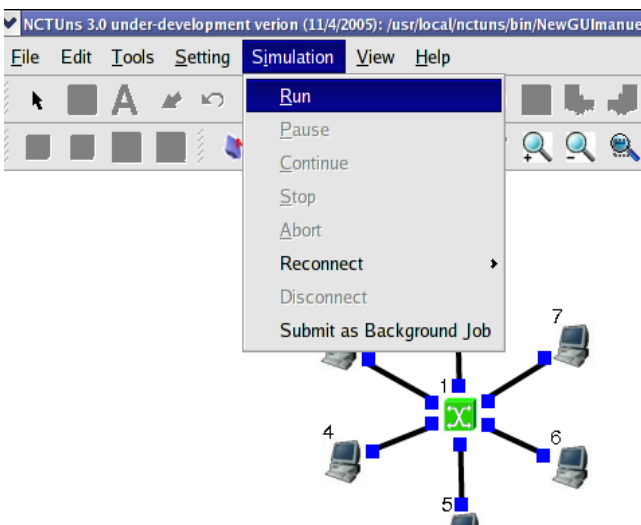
NCTUns 3.0 under-development verion (11/4/2005): /usr/local/nctuns/bin/NewGUImanue

File Edit Tools Setting Simulation View Help

Run
Pause
Continue
Stop
Abort
Reconnect
Disconnect
Submit as Background Job

7
1
4
6
5